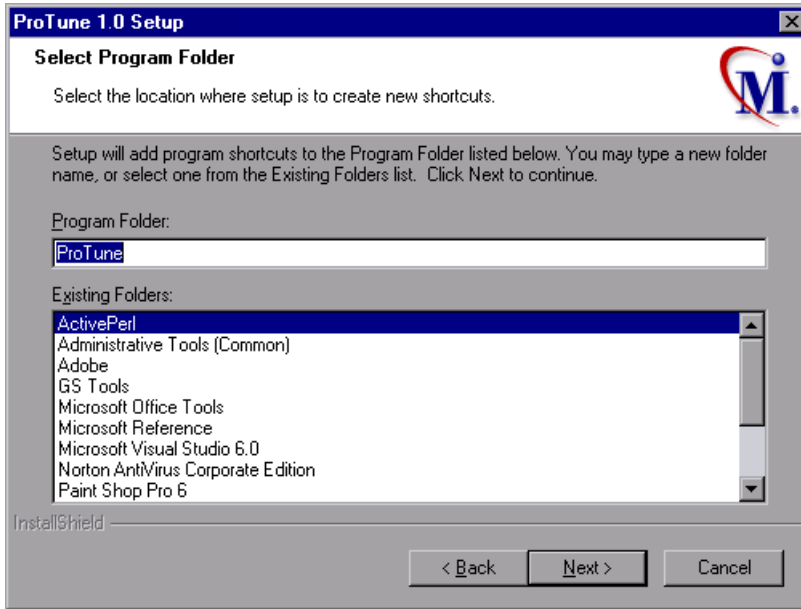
ProTune 1.0 Setup

Select Program Folder

Select the location where setup is to create new shortcuts.

M.

Setup will add program shortcuts to the Program Folder listed below. You may type a new folder name, or select one from the Existing Folders list. Click Next to continue.

Program Folder:

ProTune

Existing Folders:

ActivePerl
Administrative Tools (Common)
Adobe
GS Tools
Microsoft Office Tools
Microsoft Reference
Microsoft Visual Studio 6.0
Norton AntiVirus Corporate Edition
Paint Shop Pro 6

InstallShield

< Back
Next >
Cancel